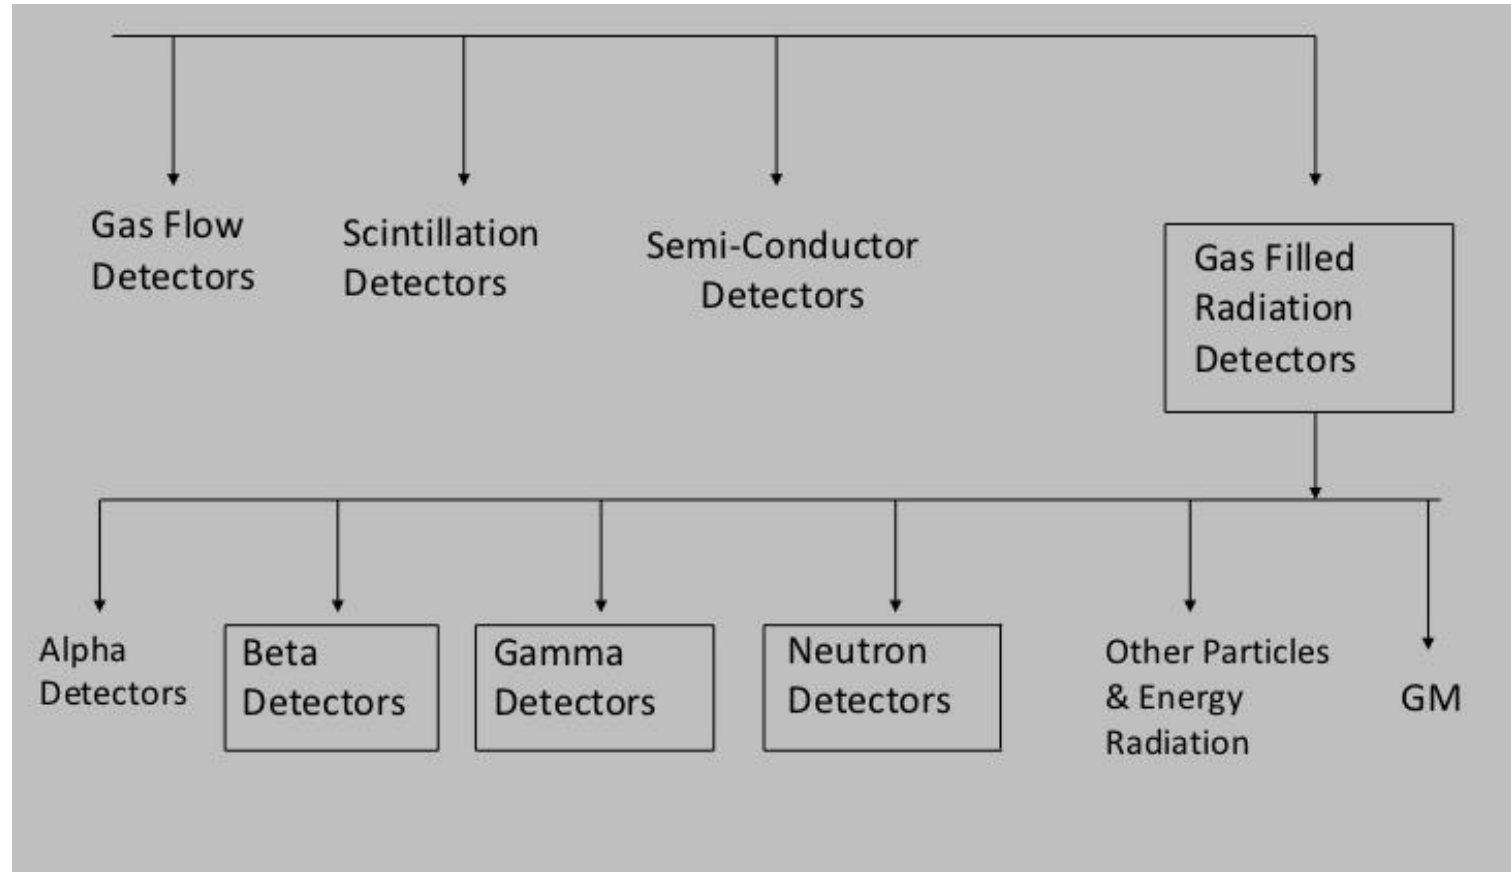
Gas Flow Detectors

Scintillation Detectors

Semi-Conductor Detectors

Gas Filled Radiation Detectors

Alpha Detectors

Beta Detectors

Gamma Detectors

Neutron Detectors

Other Particles & Energy Radiation

GM